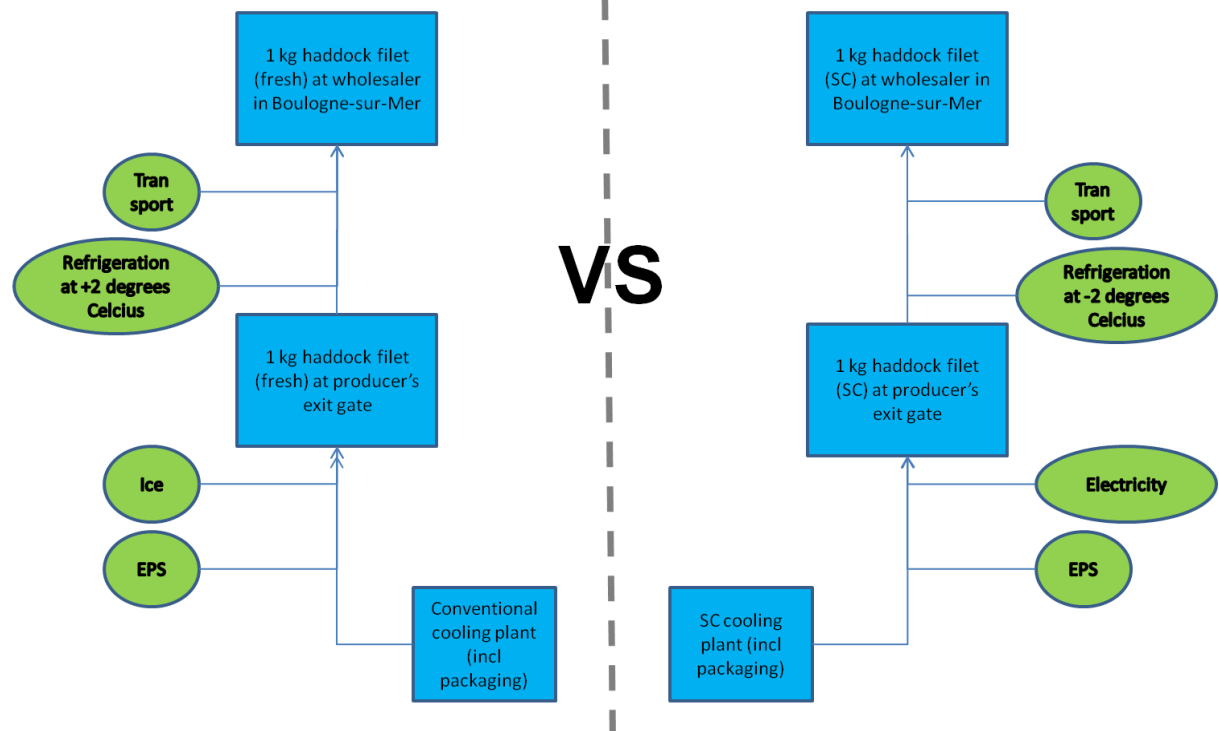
1 kg haddock filet (fresh) at wholesaler in Boulogne-sur-Mer

Tran sport

Refrigeration at +2 degrees Celcius

1 kg haddock filet (fresh) at producer's exit gate

Ice

EPS

Conventional cooling plant (incl packaging)

VS

1 kg haddock filet (SC) at wholesaler in Boulogne-sur-Mer

Tran sport

Refrigeration at -2 degrees Celcius

1 kg haddock filet (SC) at producer's exit gate

Electricity

EPS

SC cooling plant (incl packaging)